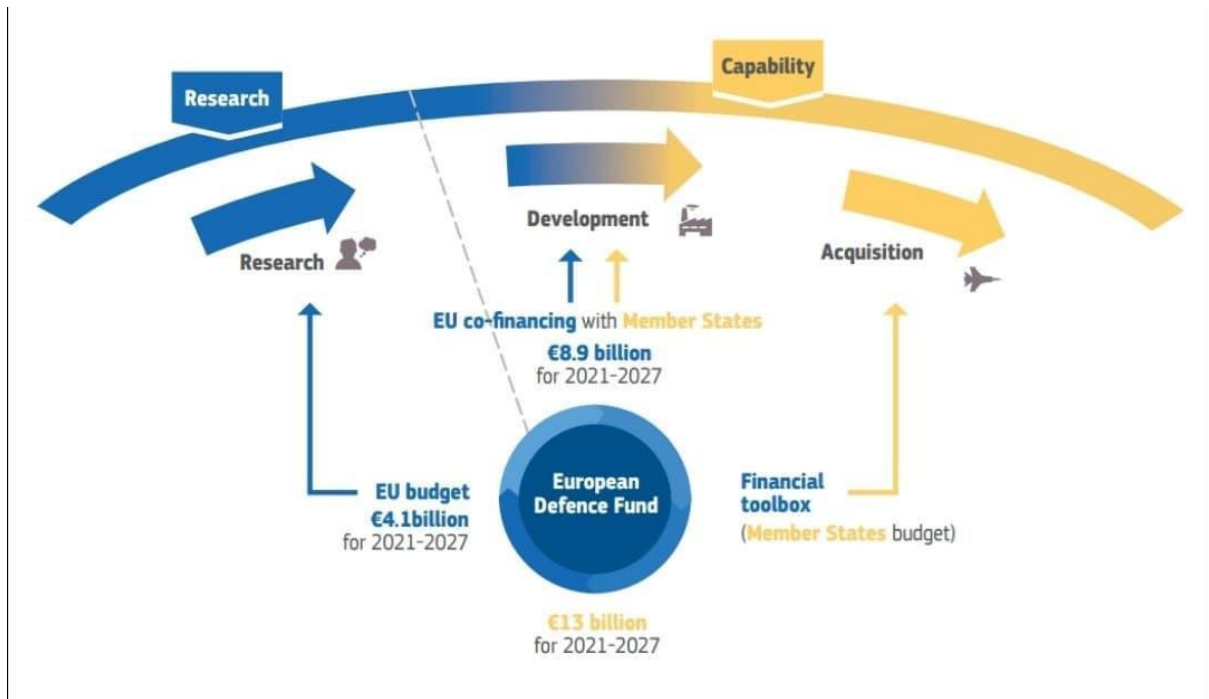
Research

Capability

Research

Development

Acquisition

EU co-financing with Member States

€8.9 billion
for 2021-2027

EU budget
€4.1billion
for 2021-2027

European Defence Fund

Financial toolbox
(Member States budget)

€13 billion
for 2021-2027